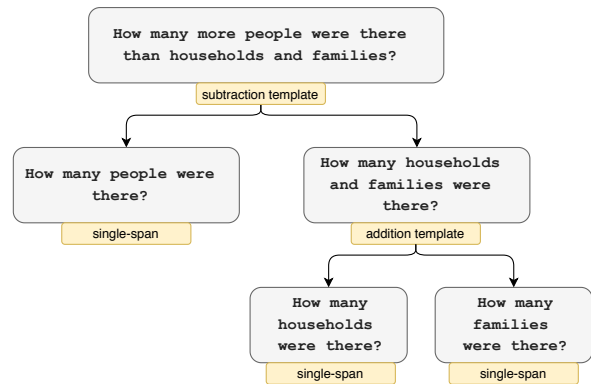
How many more people were there than households and families?

subtraction template

How many people were there?

single-span

How many households and families were there?

addition template

How many households were there?

single-span

How many families were there?

single-span